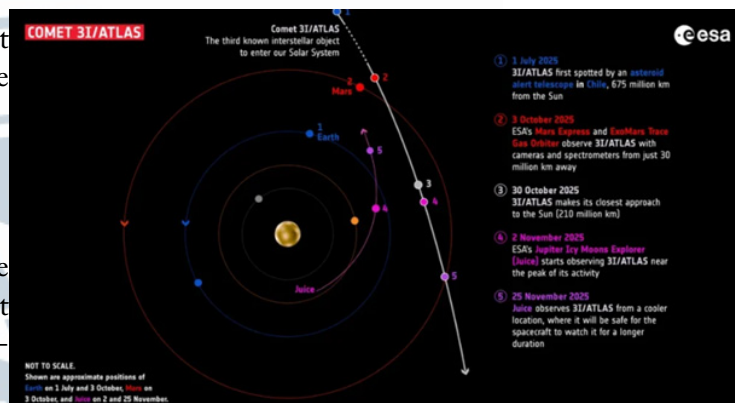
COMET 3I/ATLAS

Comet 3I/ATLAS
The third known interstellar object to enter our Solar System

esa

1 July 2025
3I/ATLAS first spotted by an asteroid alert telescope in Chile, 675 million km from the Sun

3 October 2025
ESA's Mars Express and ExoMars Trace Gas Orbiter observe 3I/ATLAS with cameras and spectrometers from just 30 million km away

30 October 2025
3I/ATLAS makes its closest approach to the Sun (210 million km)

2 November 2025
ESA's Jupiter Icy Moons Explorer (Juice) starts observing 3I/ATLAS near the peak of its activity

25 November 2025
Juice observes 3I/ATLAS from a cooler location, where it will be safe for the spacecraft to watch it for a longer duration

1
2
3
4
5
2 Mars
1 Earth
5
4
Juice

NOT TO SCALE.
Shown are approximate positions of Earth on 1 July and 3 October, Mars on 3 October, and Juice on 2 and 25 November.